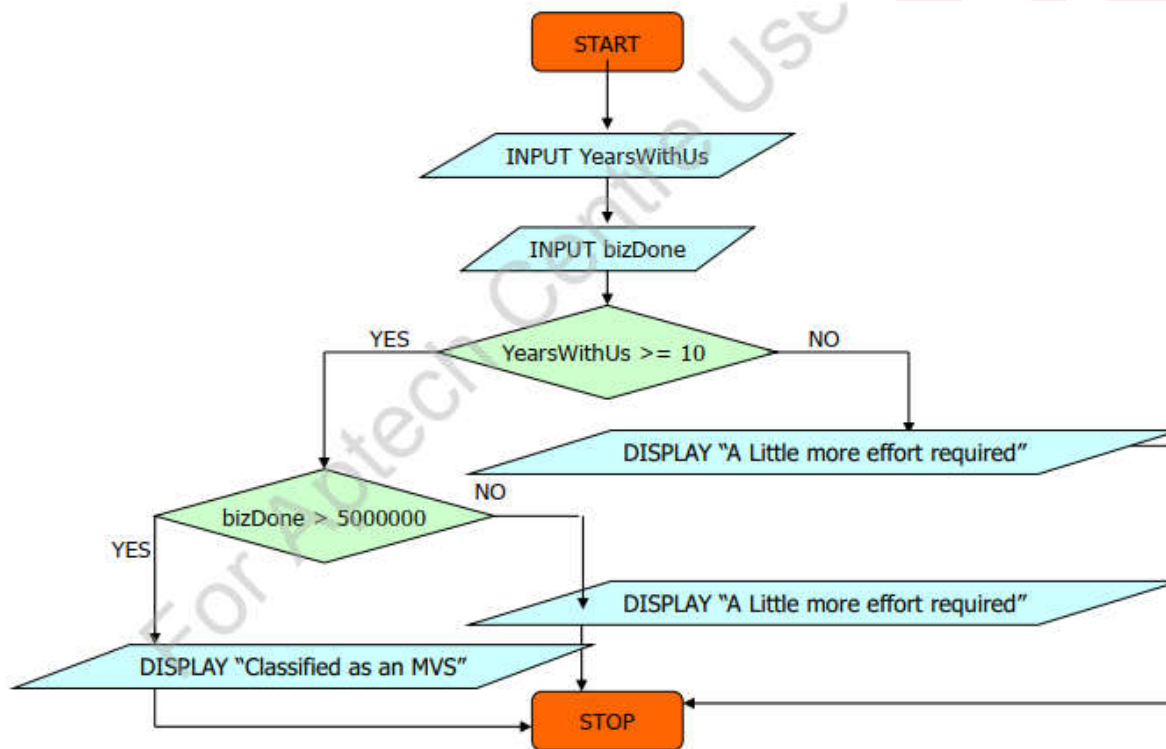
START

INPUT YearsWithUs

INPUT bizDone

YES

YearsWithUs >= 10

NO

DISPLAY "A Little more effort required"

NO

bizDone > 5000000

YES

DISPLAY "A Little more effort required"

DISPLAY "Classified as an MVS"

STOP

For Aptech Centre Use